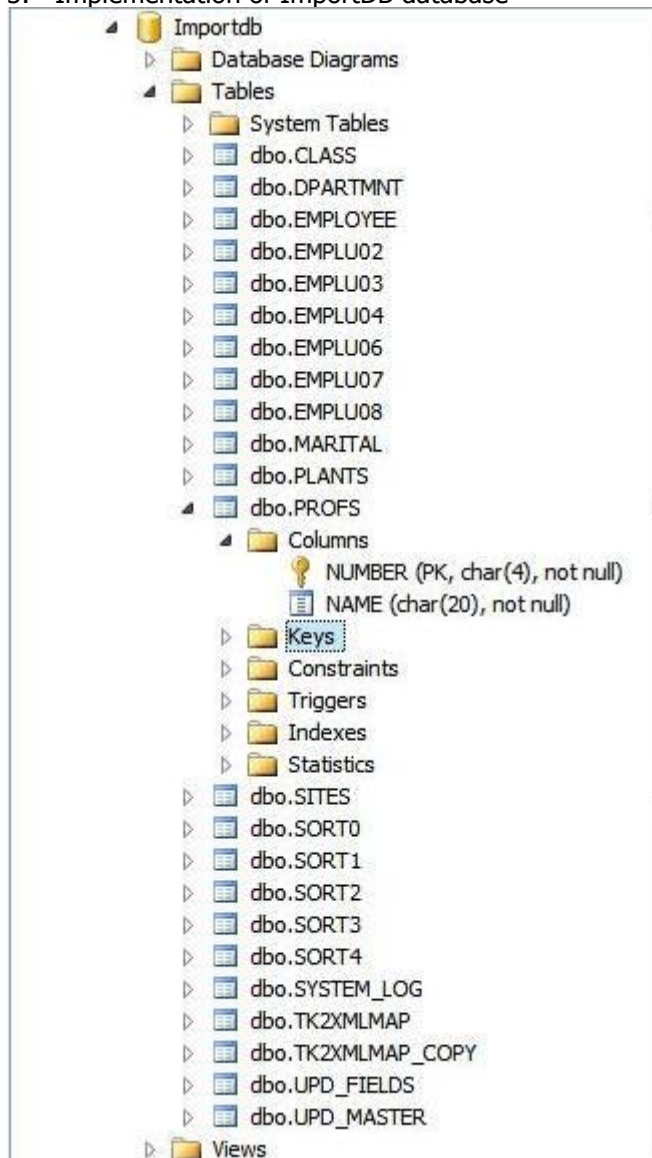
3. Implementation of ImportDB database

Importdb
Database Diagrams
Tables
System Tables
dbo.CLASS
dbo.DPARTMNT
dbo.EMPLOYEE
dbo.EMPLU02
dbo.EMPLU03
dbo.EMPLU04
dbo.EMPLU06
dbo.EMPLU07
dbo.EMPLU08
dbo.MARITAL
dbo.PLANTS
dbo.PROFS
Columns
NUMBER (PK, char(4), not null)
NAME (char(20), not null)
Keys
Constraints
Triggers
Indexes
Statistics
dbo.SITES
dbo.SORT0
dbo.SORT1
dbo.SORT2
dbo.SORT3
dbo.SORT4
dbo.SYSTEM_LOG
dbo.TK2XMLMAP
dbo.TK2XMLMAP_COPY
dbo.UPD_FIELDS
dbo.UPD_MASTER
Views